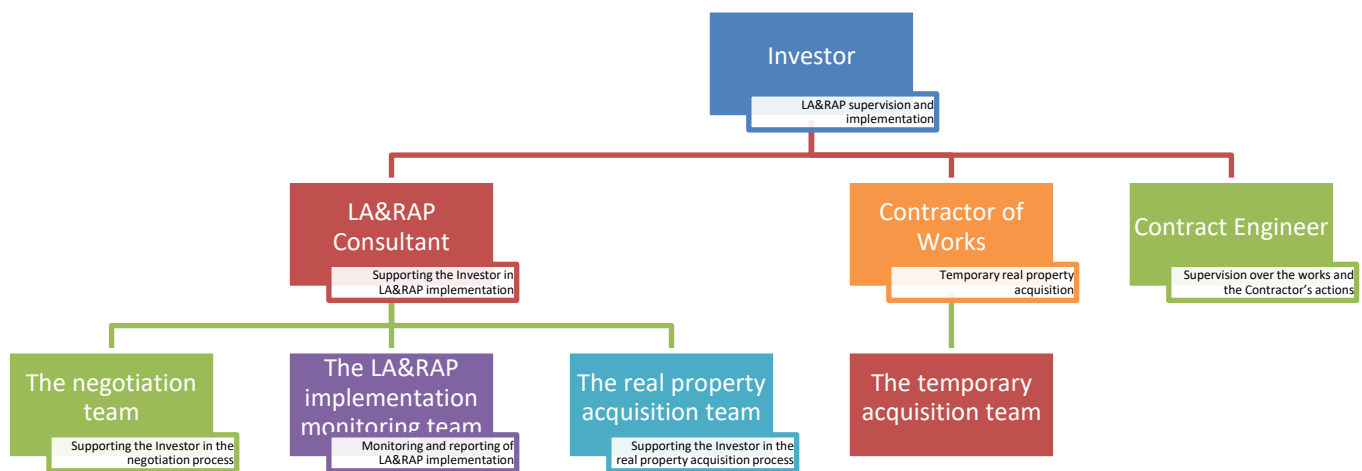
Investor
LA&RAP supervision and implementation

LA&RAP Consultant
Supporting the Investor in LA&RAP implementation

Contractor of Works
Temporary real property acquisition

Contract Engineer
Supervision over the works and the Contractor's actions

The negotiation team
Supporting the Investor in the negotiation process

The LA&RAP implementation monitoring team
Monitoring and reporting of LA&RAP implementation

The real property acquisition team
Supporting the Investor in the real property acquisition process

The temporary acquisition team